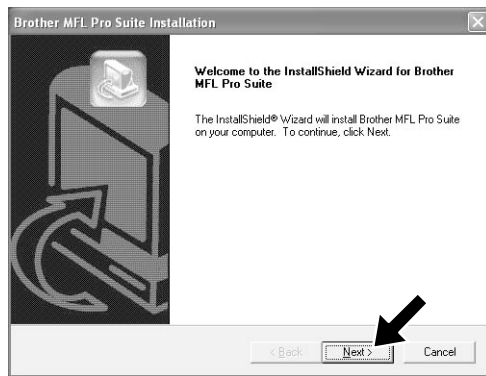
Brother MFL Pro Suite Installation

Welcome to the InstallShield Wizard for Brother MFL Pro Suite

The InstallShield® Wizard will install Brother MFL Pro Suite on your computer. To continue, click Next.

< Back
Next >
Cancel